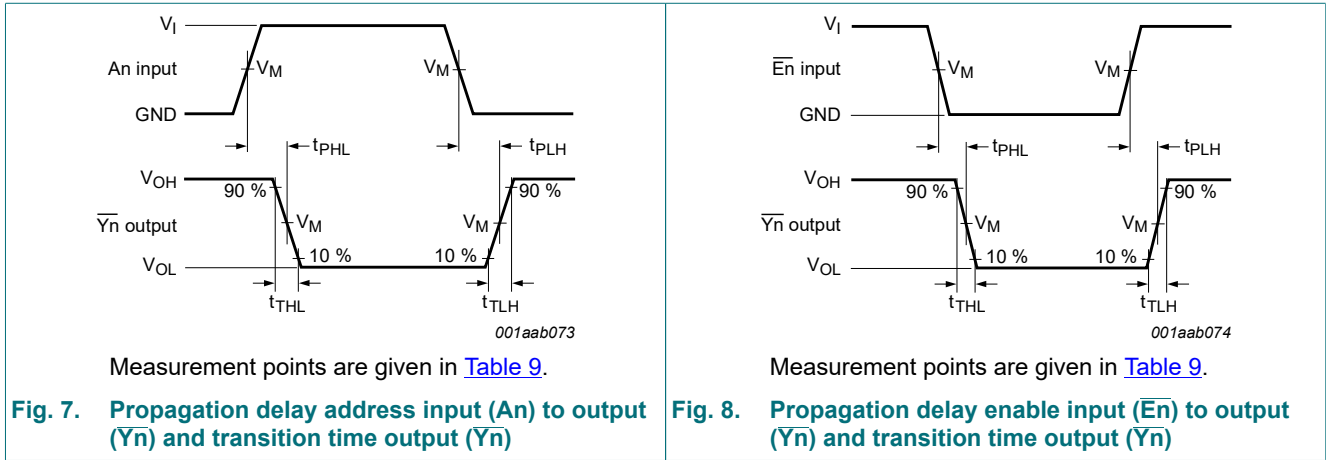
$V_I$
An input
$V_M$
$V_M$
GND
$t_{PHL}$
$t_{PLH}$
$V_{OH}$
90 %
90 %
$\overline{Yn}$ output
$V_M$
$V_M$
10 %
10 %
$V_{OL}$
$t_{THL}$
$t_{TLH}$
001aab073

Measurement points are given in Table 9.

Fig. 7. Propagation delay address input (An) to output ($\overline{Yn}$) and transition time output ($\overline{Yn}$)

$V_I$
$\overline{En}$ input
$V_M$
$V_M$
GND
$t_{PHL}$
$t_{PLH}$
$V_{OH}$
90 %
90 %
$\overline{Yn}$ output
$V_M$
$V_M$
10 %
10 %
$V_{OL}$
$t_{THL}$
$t_{TLH}$
001aab074

Measurement points are given in Table 9.

Fig. 8. Propagation delay enable input ($\overline{En}$) to output ($\overline{Yn}$) and transition time output ($\overline{Yn}$)